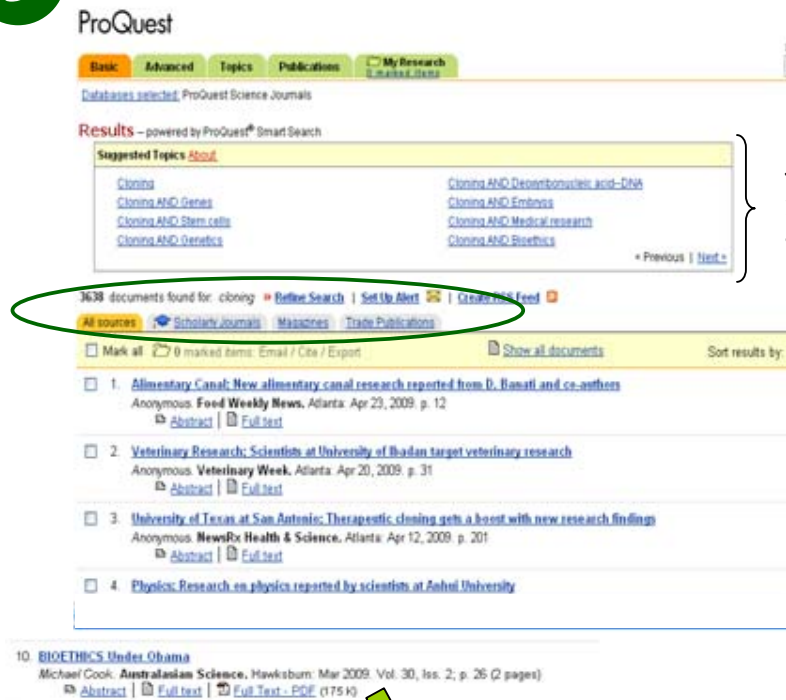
ProQuest

Basic | Advanced | Topics | Publications | My Research 0 marked items

Databases selected: ProQuest Science Journals

Results – powered by ProQuest® Smart Search

Suggested Topics About

Cloning
Cloning AND Genes
Cloning AND Stem cells
Cloning AND Genetics

Cloning AND Deoxyribonucleic acid--DNA
Cloning AND Embryos
Cloning AND Medical research
Cloning AND Bioethics

« Previous | Next »

3638 documents found for: cloning » Refine Search | Set Up Alert | Create RSS Feed

All sources | Scholarly Journals | Magazines | Trade Publications

Mark all | 0 marked items: Email / Cite / Export | Show all documents | Sort results by:

1. Alimentary Canal; New alimentary canal research reported from D. Banati and co-authors
Anonymous. Food Weekly News. Atlanta: Apr 23, 2009. p. 12
Abstract | Full text

2. Veterinary Research; Scientists at University of Ibadan target veterinary research
Anonymous. Veterinary Week. Atlanta: Apr 20, 2009. p. 31
Abstract | Full text

3. University of Texas at San Antonio; Therapeutic cloning gets a boost with new research findings
Anonymous. NewsRx Health & Science. Atlanta: Apr 12, 2009. p. 201
Abstract | Full text

4. Physics; Research on physics reported by scientists at Anhui University

10. BIOETHICS Under Obama
Michael Cook. Australasian Science. Hawksburn: Mar 2009. Vol. 30, Iss. 2; p. 26 (2 pages)
Abstract | Full text | Full Text - PDF (175 K)